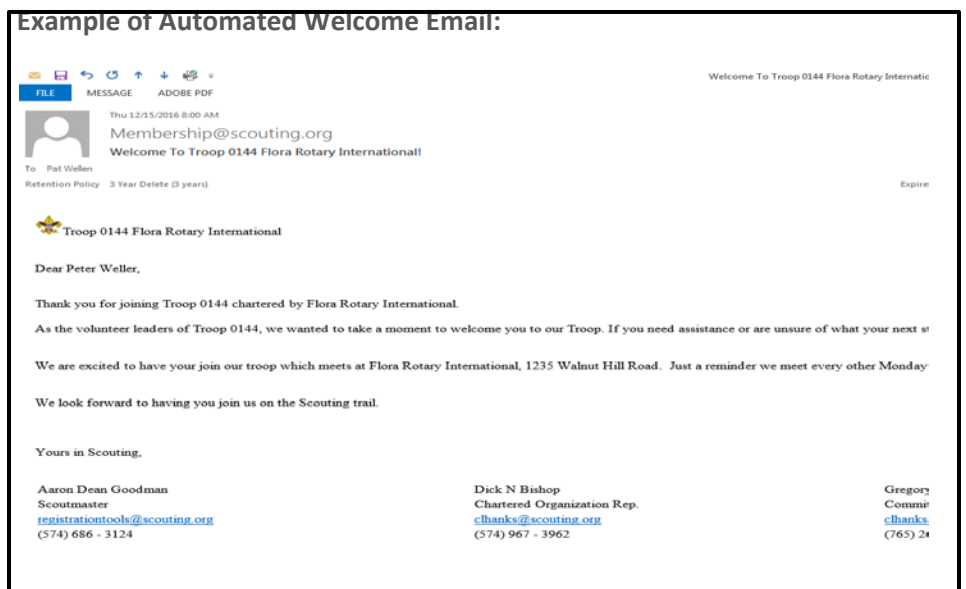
Example of Automated Welcome Email:

FILE MESSAGE ADOBE PDF

Welcome To Troop 0144 Flora Rotary Internatic

Thu 12/15/2016 8:00 AM
Membership@scouting.org
Welcome To Troop 0144 Flora Rotary International!
To Pat Wellen
Retention Policy 3 Year Delete (3 years)
Expire

Troop 0144 Flora Rotary International

Dear Peter Weller,

Thank you for joining Troop 0144 chartered by Flora Rotary International.

As the volunteer leaders of Troop 0144, we wanted to take a moment to welcome you to our Troop. If you need assistance or are unsure of what your next s

We are excited to have your join our troop which meets at Flora Rotary International, 1235 Walnut Hill Road. Just a reminder we meet every other Monday

We look forward to having you join us on the Scouting trail.

Yours in Scouting,

Aaron Dean Goodman
Scoutmaster
registrationtools@scouting.org
(574) 686 - 3124

Dick N Bishop
Chartered Organization Rep.
clhanks@scouting.org
(574) 967 - 3962

Gregory
Commi
clhanks
(765) 2